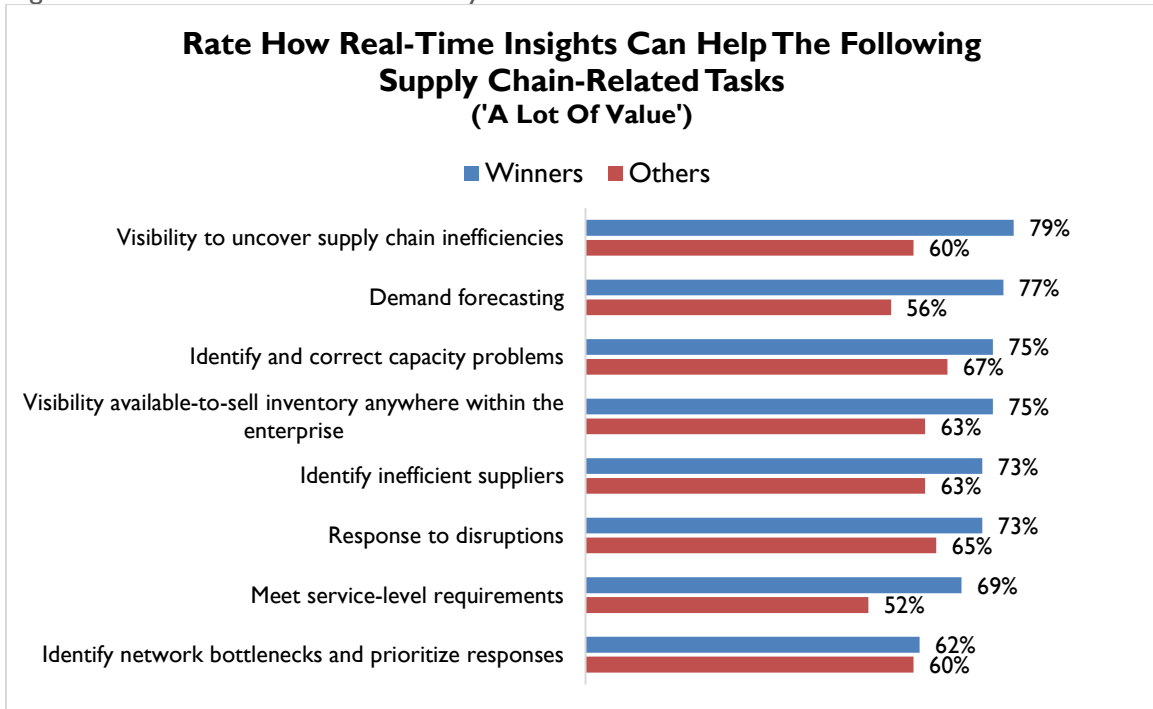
Rate How Real-Time Insights Can Help The Following Supply Chain-Related Tasks
('A Lot Of Value')

Winners Others

Visibility to uncover supply chain inefficiencies 79% 60%

Demand forecasting 77% 56%

Identify and correct capacity problems 75% 67%

Visibility available-to-sell inventory anywhere within the enterprise 75% 63%

Identify inefficient suppliers 73% 63%

Response to disruptions 73% 65%

Meet service-level requirements 69% 52%

Identify network bottlenecks and prioritize responses 62% 60%